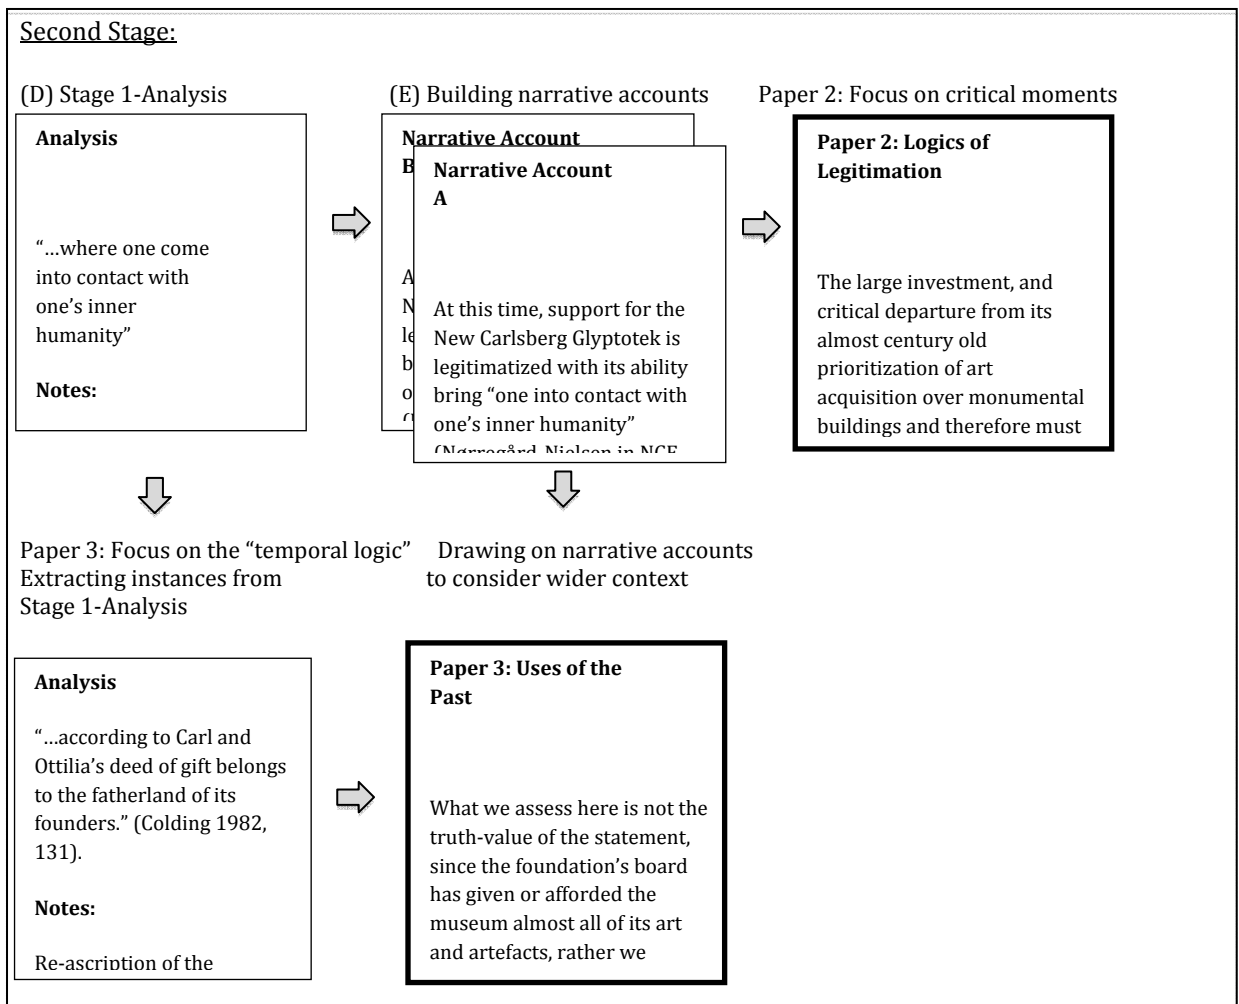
Second Stage:

(D) Stage 1-Analysis

Analysis

"…where one come into contact with one's inner humanity"

Notes:

(E) Building narrative accounts

Narrative Account B

A
N
le
b
o
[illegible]

Narrative Account A

At this time, support for the New Carlsberg Glyptotek is legitimatized with its ability bring "one into contact with one's inner humanity" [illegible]

Paper 2: Focus on critical moments

Paper 2: Logics of Legitimation

The large investment, and critical departure from its almost century old prioritization of art acquisition over monumental buildings and therefore must

Paper 3: Focus on the "temporal logic" Extracting instances from Stage 1-Analysis

Drawing on narrative accounts to consider wider context

Analysis

"…according to Carl and Ottilia's deed of gift belongs to the fatherland of its founders." (Colding 1982, 131).

Notes:

Re-ascription of the

Paper 3: Uses of the Past

What we assess here is not the truth-value of the statement, since the foundation's board has given or afforded the museum almost all of its art and artefacts, rather we